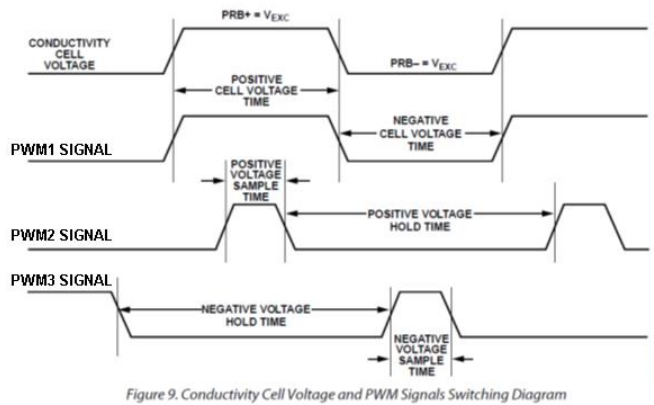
PRB+ = $V_{EXC}$

CONDUCTIVITY CELL VOLTAGE

PRB– = $V_{EXC}$

POSITIVE CELL VOLTAGE TIME

NEGATIVE CELL VOLTAGE TIME

PWM1 SIGNAL

POSITIVE VOLTAGE SAMPLE TIME

POSITIVE VOLTAGE HOLD TIME

PWM2 SIGNAL

PWM3 SIGNAL

NEGATIVE VOLTAGE HOLD TIME

NEGATIVE VOLTAGE SAMPLE TIME

Figure 9. Conductivity Cell Voltage and PWM Signals Switching Diagram